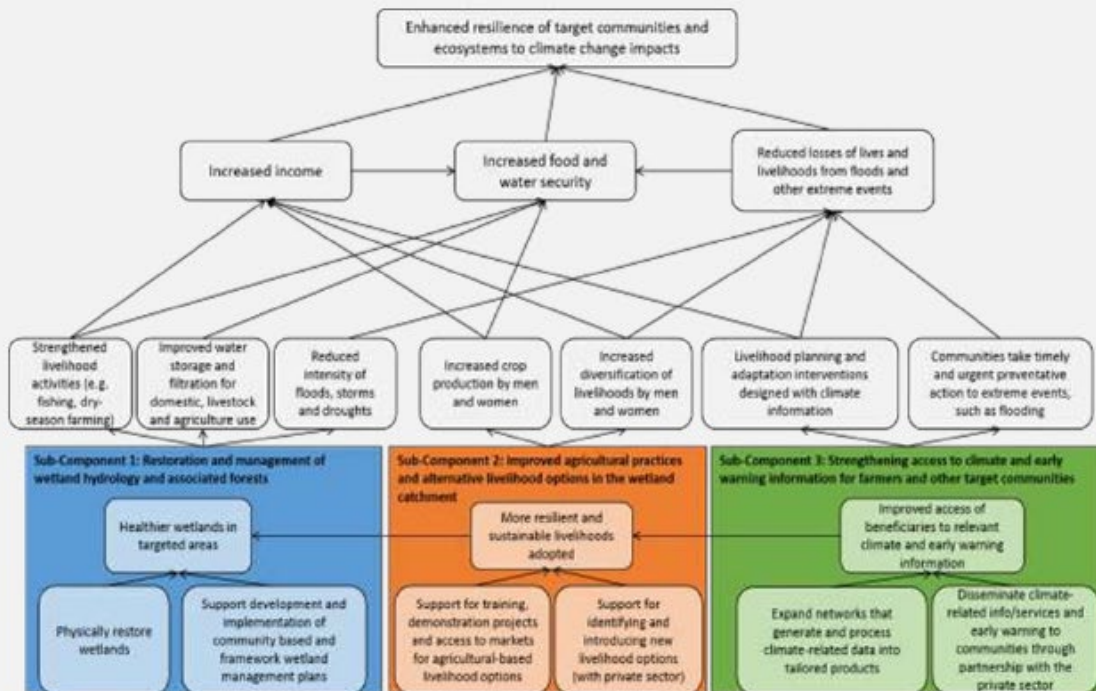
Enhanced resilience of target communities and ecosystems to climate change impacts

Increased income

Increased food and water security

Reduced losses of lives and livelihoods from floods and other extreme events

Strengthened livelihood activities (e.g. fishing, dry-season farming)

Improved water storage and filtration for domestic, livestock and agriculture use

Reduced intensity of floods, storms and droughts

Increased crop production by men and women

Increased diversification of livelihoods by men and women

Livelihood planning and adaptation interventions designed with climate information

Communities take timely and urgent preventative action to extreme events, such as flooding

Sub-Component 1: Restoration and management of wetland hydrology and associated forests

Healthier wetlands in targeted areas

Physically restore wetlands

Support development and implementation of community based and framework wetland management plans

Sub-Component 2: Improved agricultural practices and alternative livelihood options in the wetland catchment

More resilient and sustainable livelihoods adopted

Support for training, demonstration projects and access to markets for agricultural-based livelihood options

Support for identifying and introducing new livelihood options (with private sector)

Sub-Component 3: Strengthening access to climate and early warning information for farmers and other target communities

Improved access of beneficiaries to relevant climate and early warning information

Expand networks that generate and process climate-related data into tailored products

Disseminate climate-related info/services and early warning to communities through partnership with the private sector